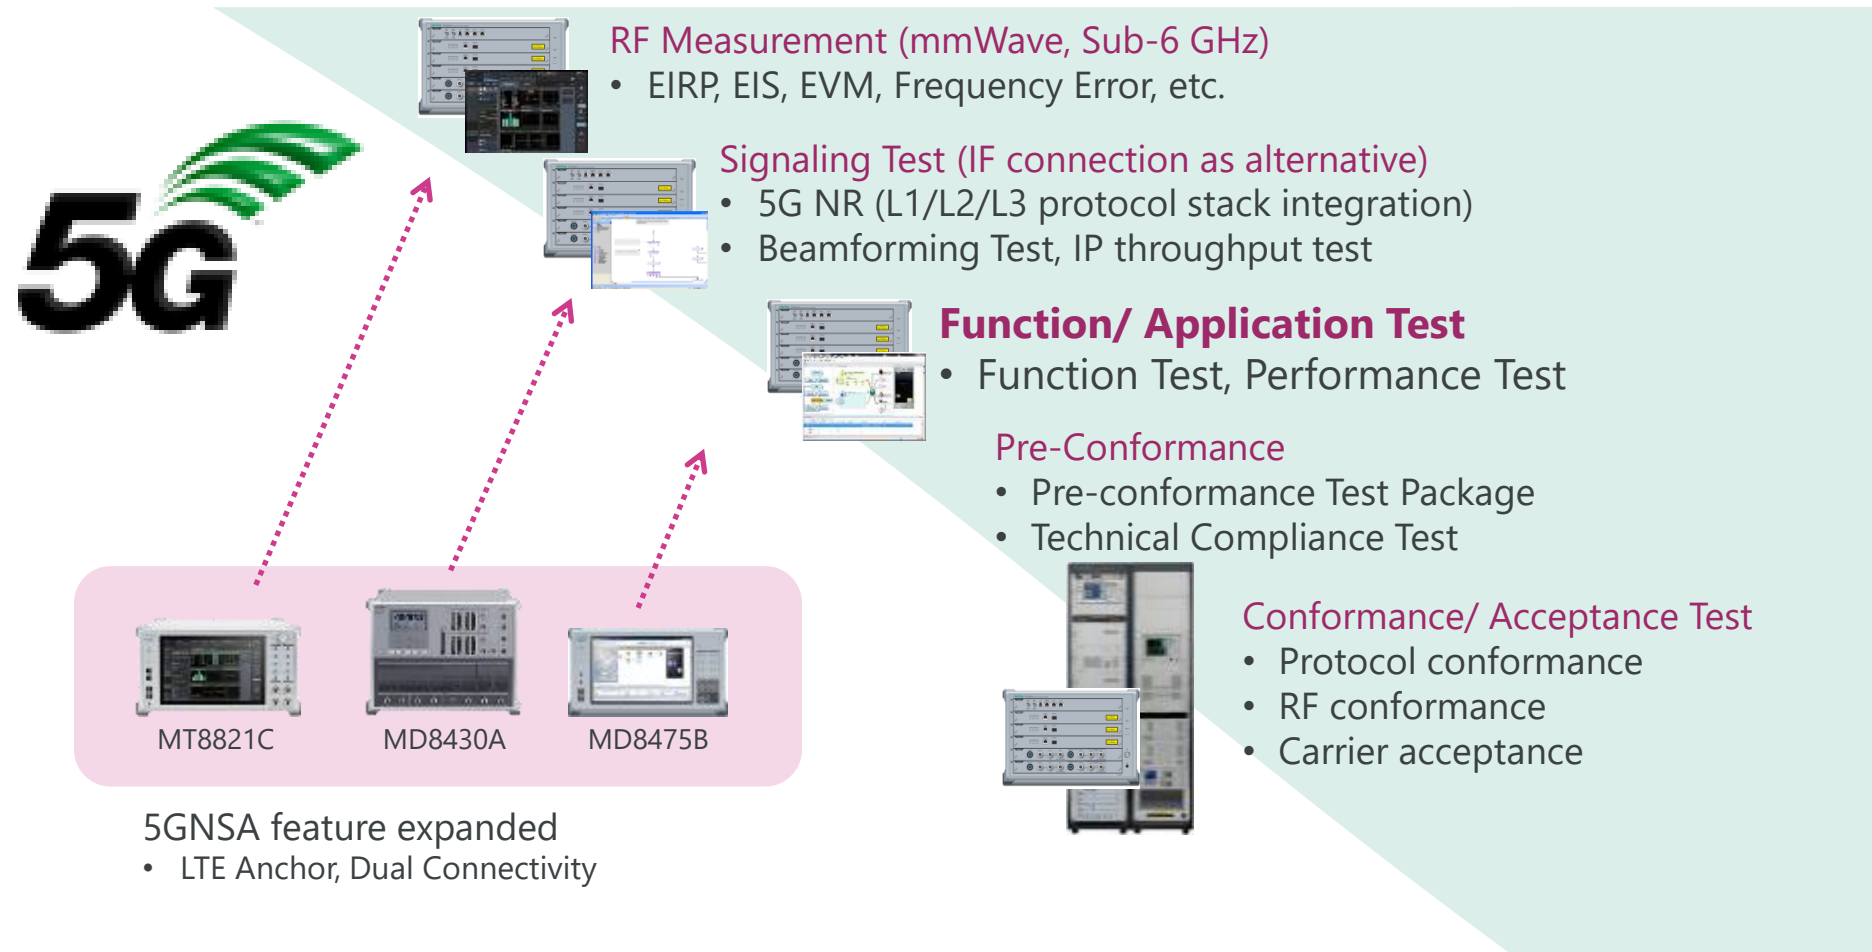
5G

RF Measurement (mmWave, Sub-6 GHz)
• EIRP, EIS, EVM, Frequency Error, etc.

Signaling Test (IF connection as alternative)
• 5G NR (L1/L2/L3 protocol stack integration)
• Beamforming Test, IP throughput test

Function/ Application Test
• Function Test, Performance Test

Pre-Conformance
• Pre-conformance Test Package
• Technical Compliance Test

Conformance/ Acceptance Test
• Protocol conformance
• RF conformance
• Carrier acceptance

MT8821C
MD8430A
MD8475B

5GNSA feature expanded
• LTE Anchor, Dual Connectivity